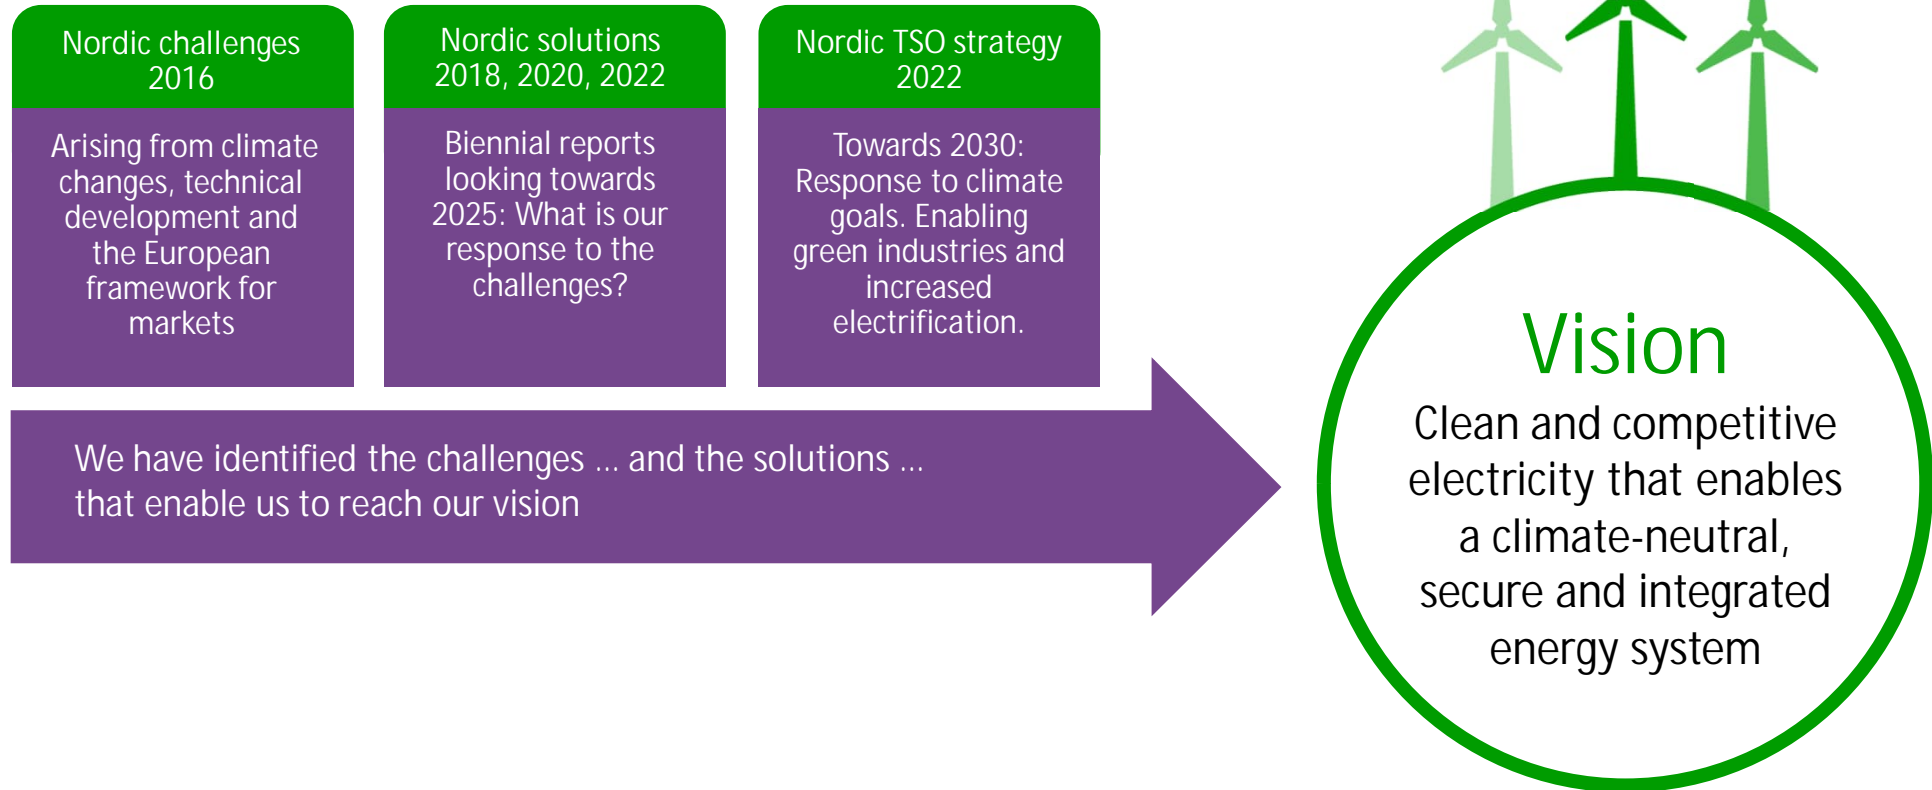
Nordic challenges 2016

Arising from climate changes, technical development and the European framework for markets

Nordic solutions 2018, 2020, 2022

Biennial reports looking towards 2025: What is our response to the challenges?

Nordic TSO strategy 2022

Towards 2030: Response to climate goals. Enabling green industries and increased electrification.

We have identified the challenges ... and the solutions ... that enable us to reach our vision

Vision

Clean and competitive electricity that enables a climate-neutral, secure and integrated energy system